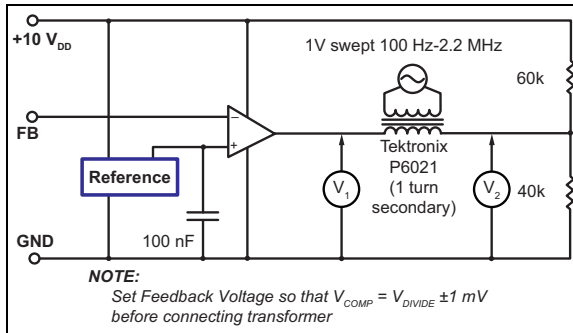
+10 V$_{DD}$

1V swept 100 Hz-2.2 MHz

60k

FB

−

+

Reference

Tektronix P6021 (1 turn secondary)

V$_1$

V$_2$

40k

GND

100 nF

NOTE:

Set Feedback Voltage so that $V_{COMP} = V_{DIVIDE} \pm 1$ mV before connecting transformer